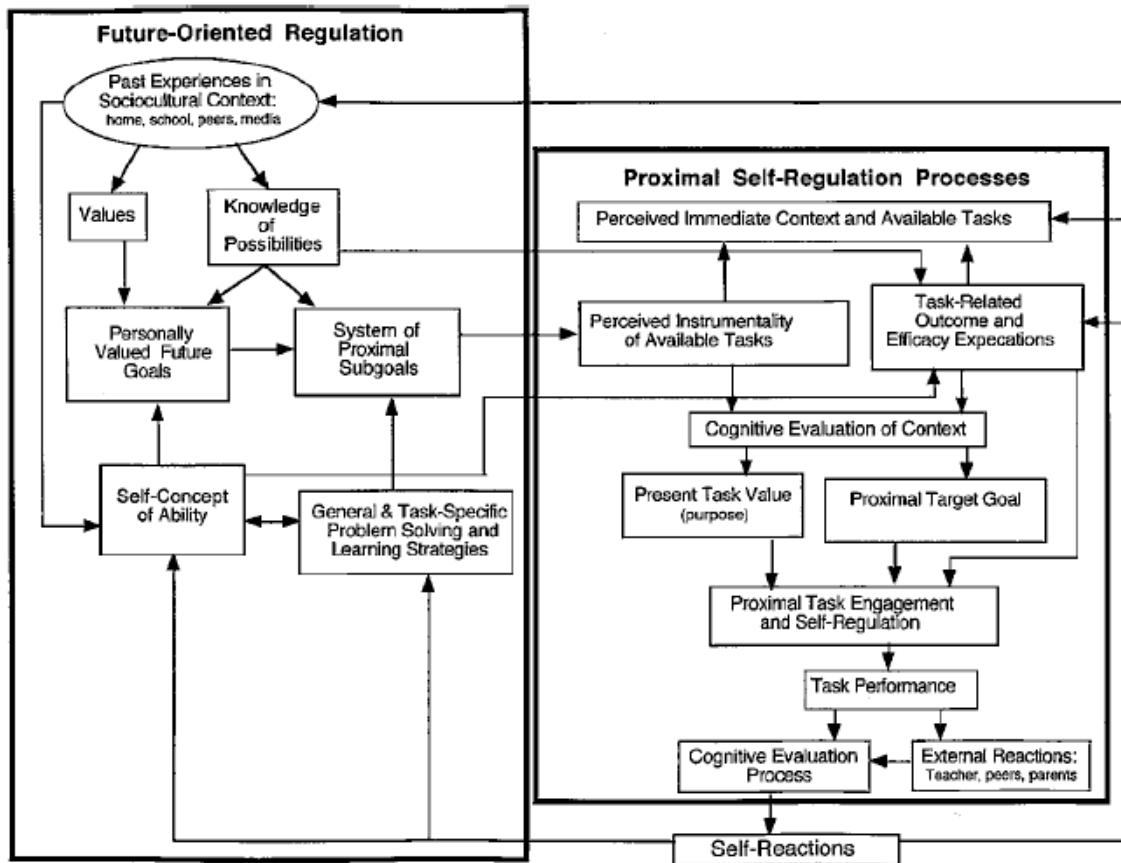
Future-Oriented Regulation

Past Experiences in Sociocultural Context: home, school, peers, media

Values

Knowledge of Possibilities

Personally Valued Future Goals

System of Proximal Subgoals

Self-Concept of Ability

General & Task-Specific Problem Solving and Learning Strategies

Proximal Self-Regulation Processes

Perceived Immediate Context and Available Tasks

Perceived Instrumentality of Available Tasks

Task-Related Outcome and Efficacy Expecations

Cognitive Evaluation of Context

Present Task Value (purpose)

Proximal Target Goal

Proximal Task Engagement and Self-Regulation

Task Performance

Cognitive Evaluation Process

External Reactions: Teacher, peers, parents

Self-Reactions